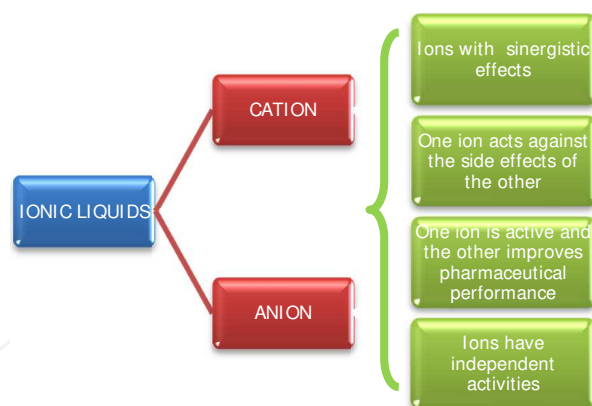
IONIC LIQUIDS

CATION

ANION

Ions with sinergistic effects

One ion acts against the side effects of the other

One ion is active and the other improves pharmaceutical performance

Ions have independent activities